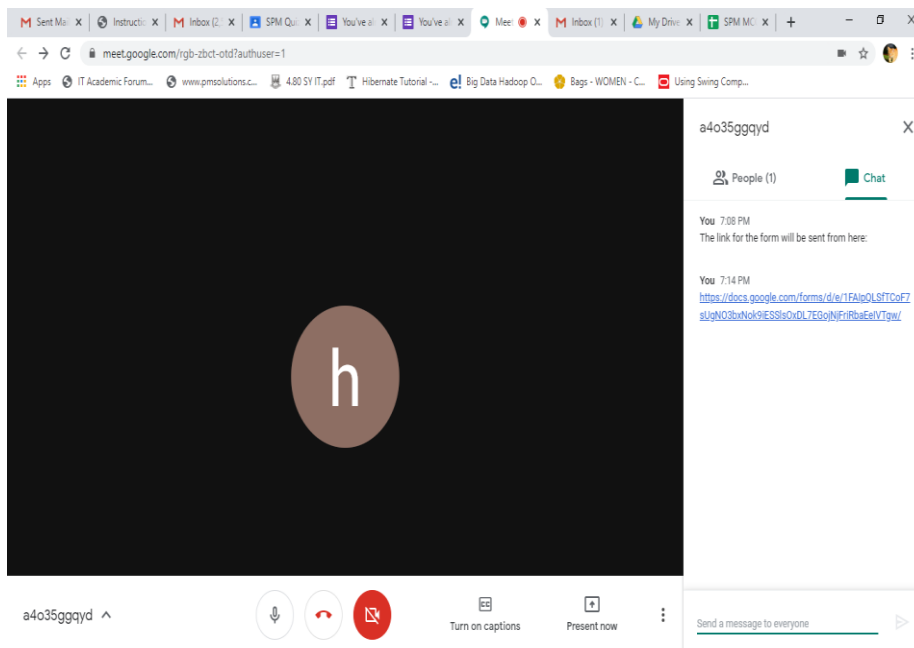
Sent Ma ×
Instructio ×
Inbox (2) ×
SPM Qu ×
You've al ×
You've al ×
Meet ×
Inbox (1) ×
My Drive ×
SPM MC ×
+

meet.google.com/rgb-zbct-otd?authuser=1

Apps
IT Academic Forum...
www.pmsolutions.c...
4.80 SY IT.pdf
Hibernate Tutorial -...
Big Data Hadoop O...
Bags - WOMEN - C...
Using Swing Comp...

h

a4o35ggqyd

People (1)
Chat

You 7:08 PM
The link for the form will be sent from here:

You 7:14 PM
https://docs.google.com/forms/d/e/1FAIpQLSfTCoF7sUgNO3bxNok9lESSlsOxDL7EGojNjFriRbaEelVTgw/

a4o35ggqyd

Turn on captions

Present now

Send a message to everyone